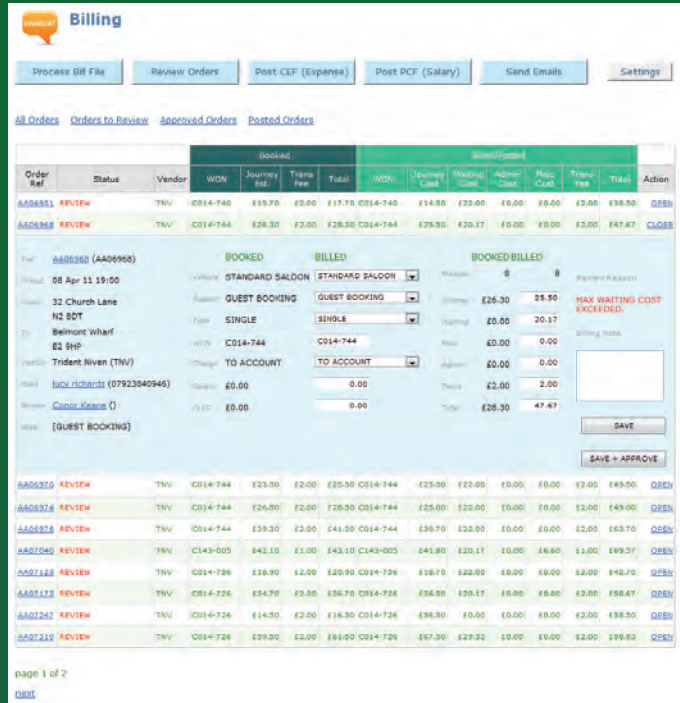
invoice

Billing

Process Bill File | Review Orders | Post CEF (Expense) | Post PCF (Salary) | Send Emails | Settings

All Orders | Orders to Review | Approved Orders | Posted Orders

| Order Ref | Status | Vendor | Booked WON | Booked Journey Est. | Booked Trans Fee | Booked Total | Billed WON | Billed Journey Cost | Billed Waiting Cost | Billed Admin Cost | Billed Misc Cost | Billed Trans Fee | Billed Total | Action |
|---|---|---|---|---|---|---|---|---|---|---|---|---|---|---|
| AA06551 | REVIEW | TNV | C014-740 | £15.70 | £2.00 | £17.70 | C014-740 | £14.50 | £22.00 | £0.00 | £0.00 | £2.00 | £38.50 | OPEN |
| AA06968 | REVIEW | TNV | C014-744 | £26.30 | £2.00 | £28.30 | C014-744 | £25.50 | £20.17 | £0.00 | £0.00 | £2.00 | £47.67 | CLOSE |

Ref AA06968 (AA06968)
Picked 08 Apr 11 19:00
From 32 Church Lane N2 8DT
To Belmont Wharf E2 9HP
Vendor Trident Niven (TNV)
Pax lucy richards (07923840946)
Booker Conor Keane ()
Note [GUEST BOOKING]

BOOKED | BILLED
Vehicle STANDARD SALOON | STANDARD SALOON
Reason GUEST BOOKING | GUEST BOOKING
Type SINGLE | SINGLE
WON C014-744 | C014-744
Charge TO ACCOUNT | TO ACCOUNT
Salary £0.00 | 0.00
VAT £0.00 | 0.00

BOOKED BILLED
Mileage 8 | 8
Journey £26.30 | 25.50
Waiting £0.00 | 20.17
Misc £0.00 | 0.00
Admin £0.00 | 0.00
Trans £2.00 | 2.00
Total £28.30 | 47.67

Review Reason
MAX WAITING COST EXCEEDED.
Billing Note

SAVE
SAVE + APPROVE

| Order Ref | Status | Vendor | Booked WON | Booked Journey Est. | Booked Trans Fee | Booked Total | Billed WON | Billed Journey Cost | Billed Waiting Cost | Billed Admin Cost | Billed Misc Cost | Billed Trans Fee | Billed Total | Action |
|---|---|---|---|---|---|---|---|---|---|---|---|---|---|---|
| AA06970 | REVIEW | TNV | C014-744 | £23.50 | £2.00 | £25.50 | C014-744 | £25.00 | £22.00 | £0.00 | £0.00 | £2.00 | £49.00 | OPEN |
| AA06974 | REVIEW | TNV | C014-744 | £26.50 | £2.00 | £28.50 | C014-744 | £25.00 | £22.00 | £0.00 | £0.00 | £2.00 | £49.00 | OPEN |
| AA06978 | REVIEW | TNV | C014-744 | £39.30 | £2.00 | £41.30 | C014-744 | £36.70 | £22.00 | £0.00 | £0.00 | £2.00 | £63.70 | OPEN |
| AA07040 | REVIEW | TNV | C143-005 | £42.10 | £1.00 | £43.10 | C143-005 | £41.80 | £20.17 | £0.00 | £6.60 | £1.00 | £69.57 | OPEN |
| AA07128 | REVIEW | TNV | C014-736 | £18.90 | £2.00 | £20.90 | C014-736 | £18.70 | £22.00 | £0.00 | £0.00 | £2.00 | £42.70 | OPEN |
| AA07173 | REVIEW | TNV | C014-726 | £34.70 | £2.00 | £36.70 | C014-726 | £36.30 | £20.17 | £0.00 | £0.00 | £2.00 | £58.47 | OPEN |
| AA07247 | REVIEW | TNV | C014-726 | £14.50 | £2.00 | £16.50 | C014-726 | £36.50 | £0.00 | £0.00 | £0.00 | £2.00 | £38.50 | OPEN |
| AA07210 | REVIEW | TNV | C014-726 | £59.00 | £2.00 | £61.00 | C014-726 | £67.30 | £29.32 | £0.00 | £0.00 | £2.00 | £98.62 | OPEN |

page 1 of 2
next